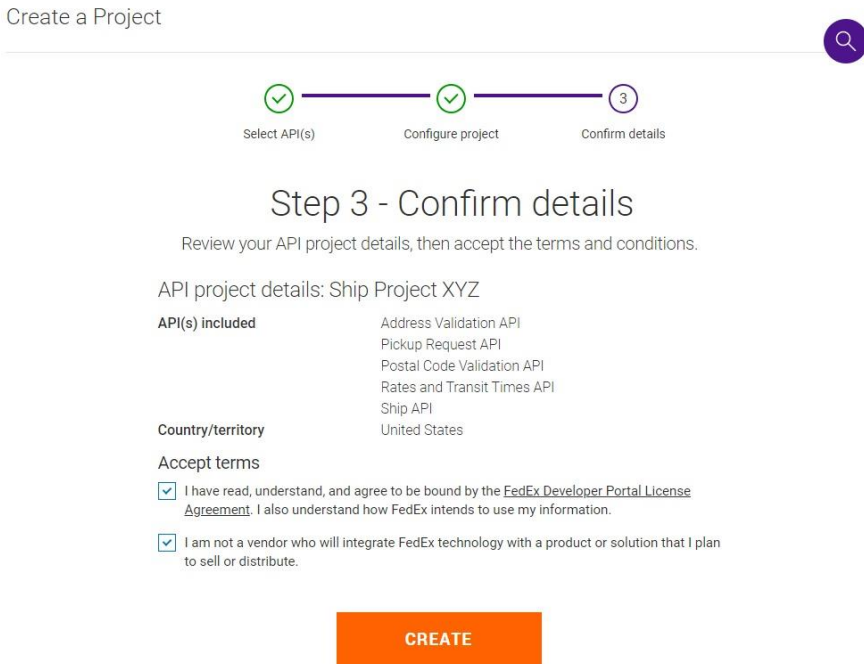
Create a Project

3

Select API(s)

Configure project

Confirm details

Step 3 - Confirm details

Review your API project details, then accept the terms and conditions.

API project details: Ship Project XYZ

| | |
|---|---|
| **API(s) included** | Address Validation API<br>Pickup Request API<br>Postal Code Validation API<br>Rates and Transit Times API<br>Ship API |
| **Country/territory** | United States |

Accept terms

I have read, understand, and agree to be bound by the FedEx Developer Portal License Agreement. I also understand how FedEx intends to use my information.

I am not a vendor who will integrate FedEx technology with a product or solution that I plan to sell or distribute.

CREATE